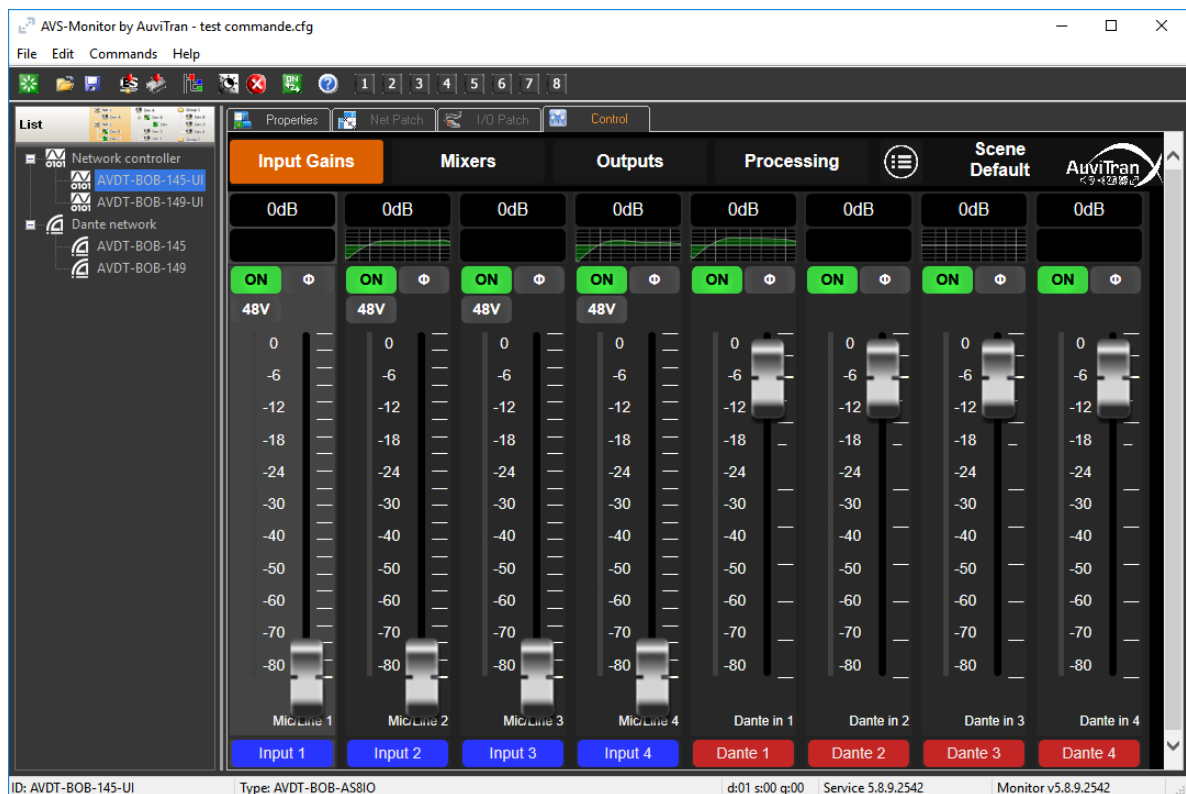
AVS-Monitor by AuviTran - test commande.cfg

File Edit Commands Help

1 2 3 4 5 6 7 8

List

Network controller
AVDT-BOB-145-UI
AVDT-BOB-149-UI
Dante network
AVDT-BOB-145
AVDT-BOB-149

Properties | Net Patch | I/O Patch | Control

Input Gains | Mixers | Outputs | Processing | Scene Default | AuviTran

| 0dB | 0dB | 0dB | 0dB | 0dB | 0dB | 0dB | 0dB |
|---|---|---|---|---|---|---|---|
| ON Φ | ON Φ | ON Φ | ON Φ | ON Φ | ON Φ | ON Φ | ON Φ |
| 48V | 48V | 48V | 48V | | | | |
| 0 | 0 | 0 | 0 | 0 | 0 | 0 | 0 |
| -6 | -6 | -6 | -6 | -6 | -6 | -6 | -6 |
| -12 | -12 | -12 | -12 | -12 | -12 | -12 | -12 |
| -18 | -18 | -18 | -18 | -18 | -18 | -18 | -18 |
| -24 | -24 | -24 | -24 | -24 | -24 | -24 | -24 |
| -30 | -30 | -30 | -30 | -30 | -30 | -30 | -30 |
| -40 | -40 | -40 | -40 | -40 | -40 | -40 | -40 |
| -50 | -50 | -50 | -50 | -50 | -50 | -50 | -50 |
| -60 | -60 | -60 | -60 | -60 | -60 | -60 | -60 |
| -70 | -70 | -70 | -70 | -70 | -70 | -70 | -70 |
| -80 | -80 | -80 | -80 | -80 | -80 | -80 | -80 |
| Mic/Line 1 | Mic/Line 2 | Mic/Line 3 | Mic/Line 4 | Dante in 1 | Dante in 2 | Dante in 3 | Dante in 4 |
| Input 1 | Input 2 | Input 3 | Input 4 | Dante 1 | Dante 2 | Dante 3 | Dante 4 |

ID: AVDT-BOB-145-UI | Type: AVDT-BOB-AS8IO | d:01 s:00 g:00 | Service 5.8.9.2542 | Monitor v5.8.9.2542